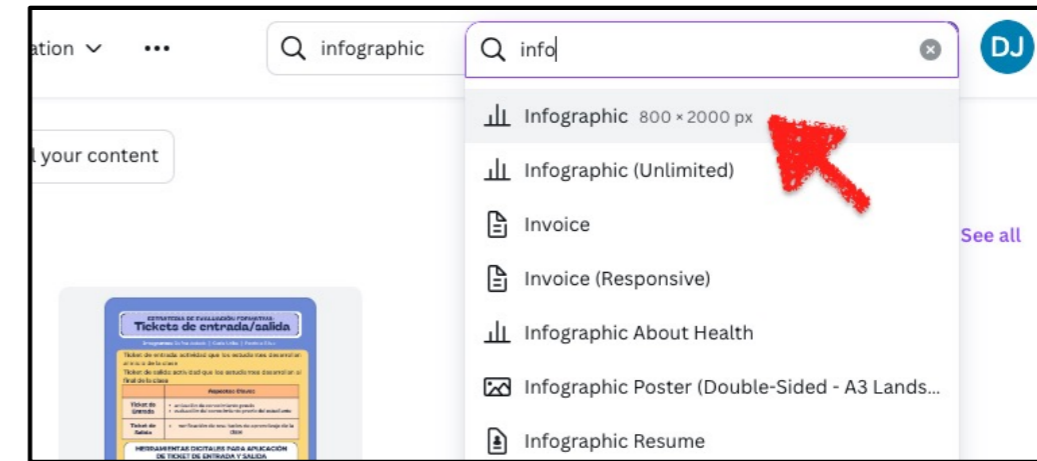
ation ∨ •••

infographic

info

DJ

l your content

Infographic 800 × 2000 px

Infographic (Unlimited)

Invoice

Invoice (Responsive)

Infographic About Health

Infographic Poster (Double-Sided - A3 Lands...

Infographic Resume

See all

ESTRATEGIA DE EVALUACIÓN FORMATIVA:
Tickets de entrada/salida

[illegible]

HERRAMIENTAS DIGITALES PARA APLICACIÓN DE TICKET DE ENTRADA Y SALIDA